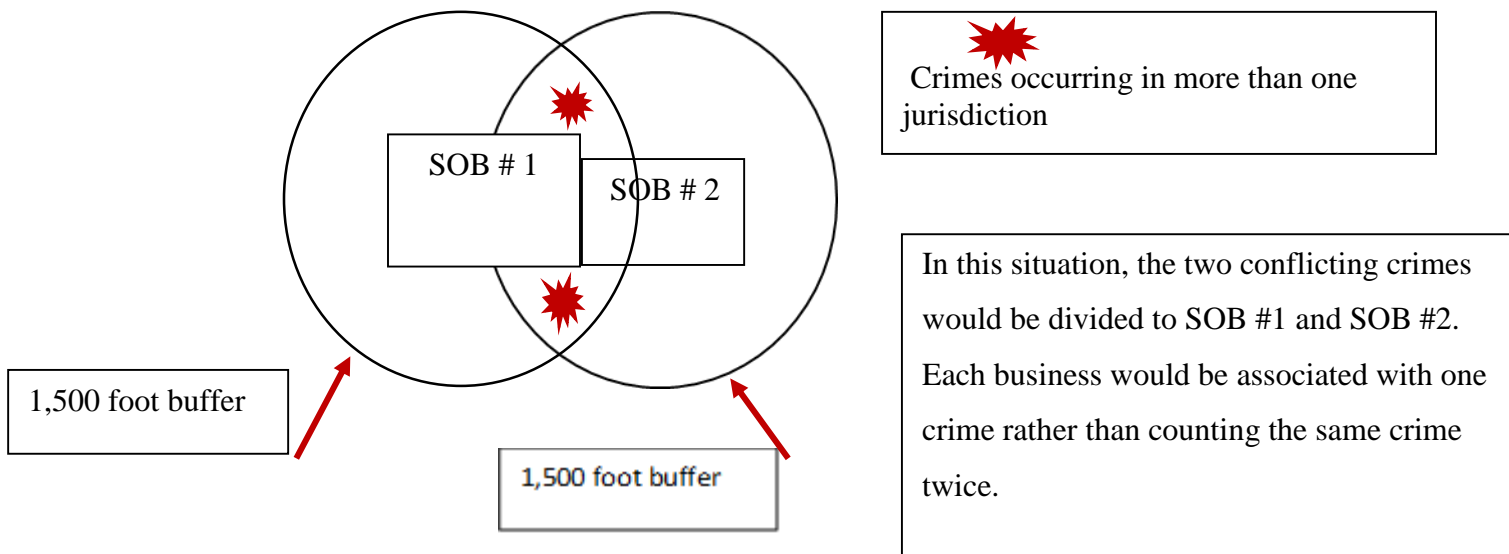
SOB # 1

SOB # 2

Crimes occurring in more than one jurisdiction

In this situation, the two conflicting crimes would be divided to SOB #1 and SOB #2. Each business would be associated with one crime rather than counting the same crime twice.

1,500 foot buffer

1,500 foot buffer